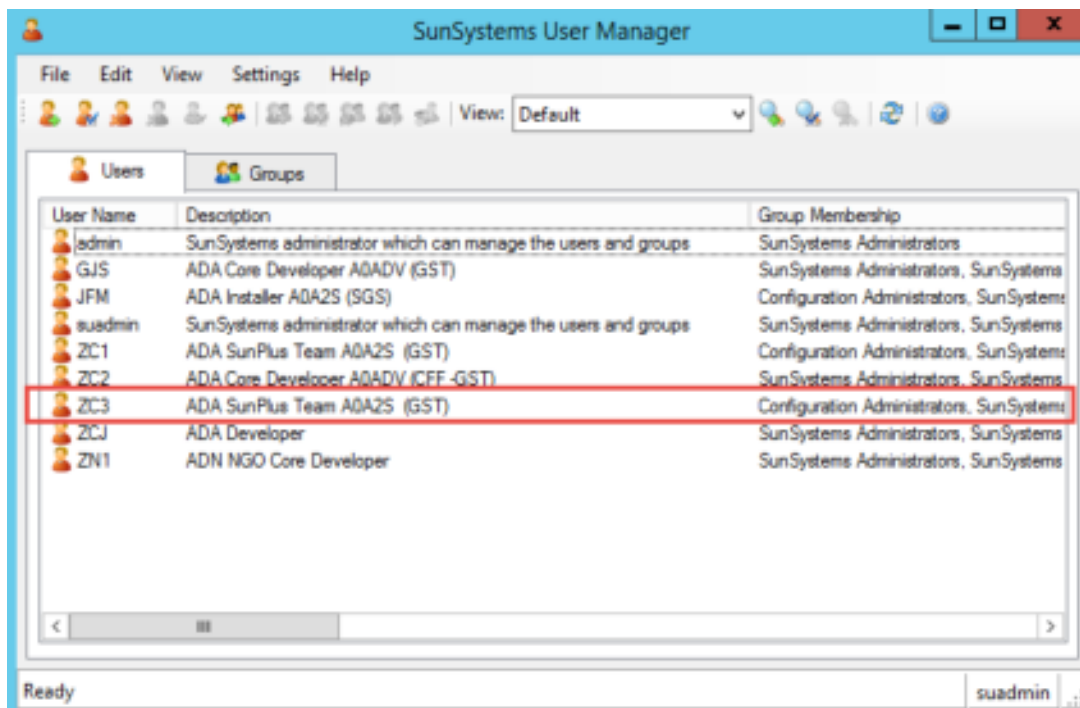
SunSystems User Manager

File Edit View Settings Help

View: Default

Users Groups

| User Name | Description | Group Membership |
|---|---|---|
| admin | SunSystems administrator which can manage the users and groups | SunSystems Administrators |
| GJS | ADA Core Developer A0ADV (GST) | SunSystems Administrators, SunSystems |
| JFM | ADA Installer A0A2S (SGS) | Configuration Administrators, SunSystems |
| suadmin | SunSystems administrator which can manage the users and groups | SunSystems Administrators, SunSystems |
| ZC1 | ADA SunPlus Team A0A2S (GST) | Configuration Administrators, SunSystems |
| ZC2 | ADA Core Developer A0ADV (CFF -GST) | SunSystems Administrators, SunSystems |
| ZC3 | ADA SunPlus Team A0A2S (GST) | Configuration Administrators, SunSystems |
| ZCJ | ADA Developer | SunSystems Administrators, SunSystems |
| ZN1 | ADN NGO Core Developer | SunSystems Administrators, SunSystems |

Ready suadmin